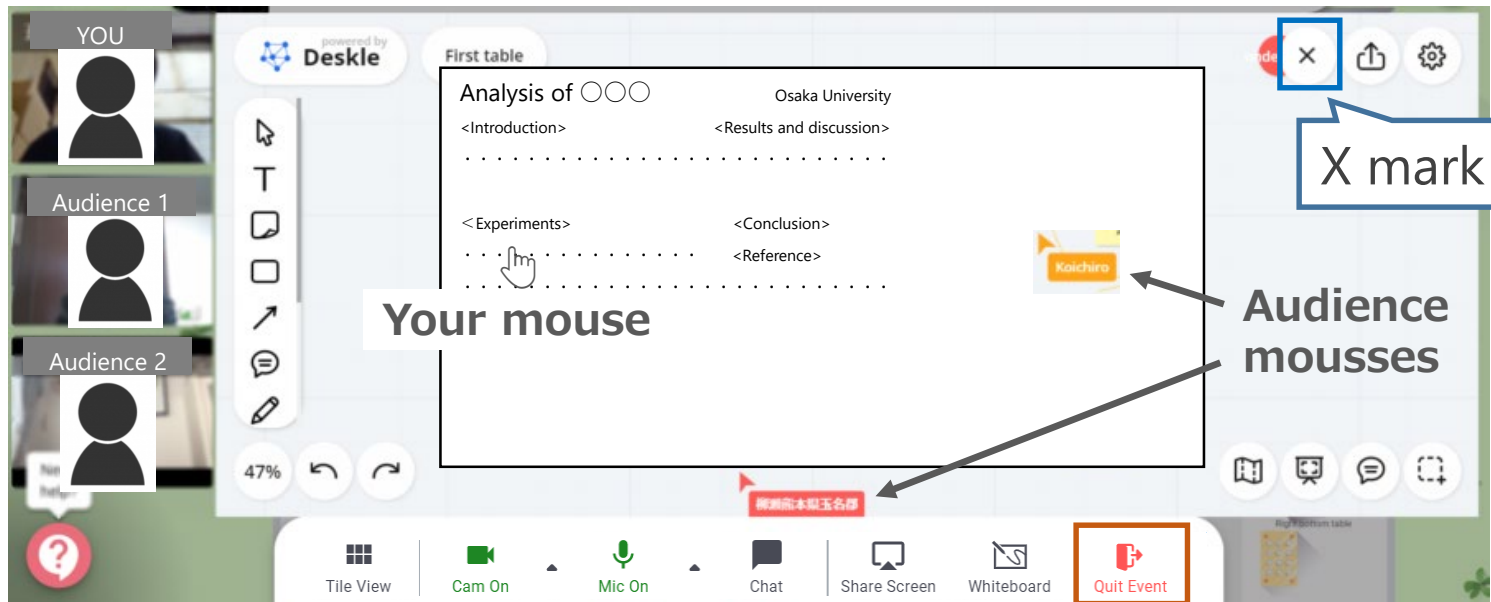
YOU

Audience 1

Audience 2

powered by Deskle

First table

Analysis of ○○○ Osaka University

<Introduction> <Results and discussion>

・・・・・・・・・・・・・・・・・・・・・・・・・・

<Experiments> <Conclusion>

・・・・・・・・・・・・・・・ <Reference>

・・・・・・・・・・・・・・・・・・・・・・・・・・

Your mouse

Koichiro

Audience mousses

X mark

47%

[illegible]

Tile View

Cam On

Mic On

Chat

Share Screen

Whiteboard

Quit Event

Right bottom table